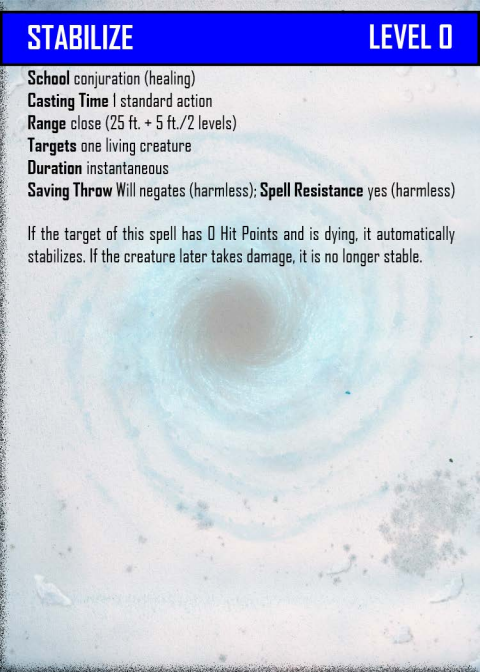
STABILIZE LEVEL 0

**School** conjuration (healing)
**Casting Time** 1 standard action
**Range** close (25 ft. + 5 ft./2 levels)
**Targets** one living creature
**Duration** instantaneous
**Saving Throw** Will negates (harmless); **Spell Resistance** yes (harmless)

If the target of this spell has 0 Hit Points and is dying, it automatically stabilizes. If the creature later takes damage, it is no longer stable.